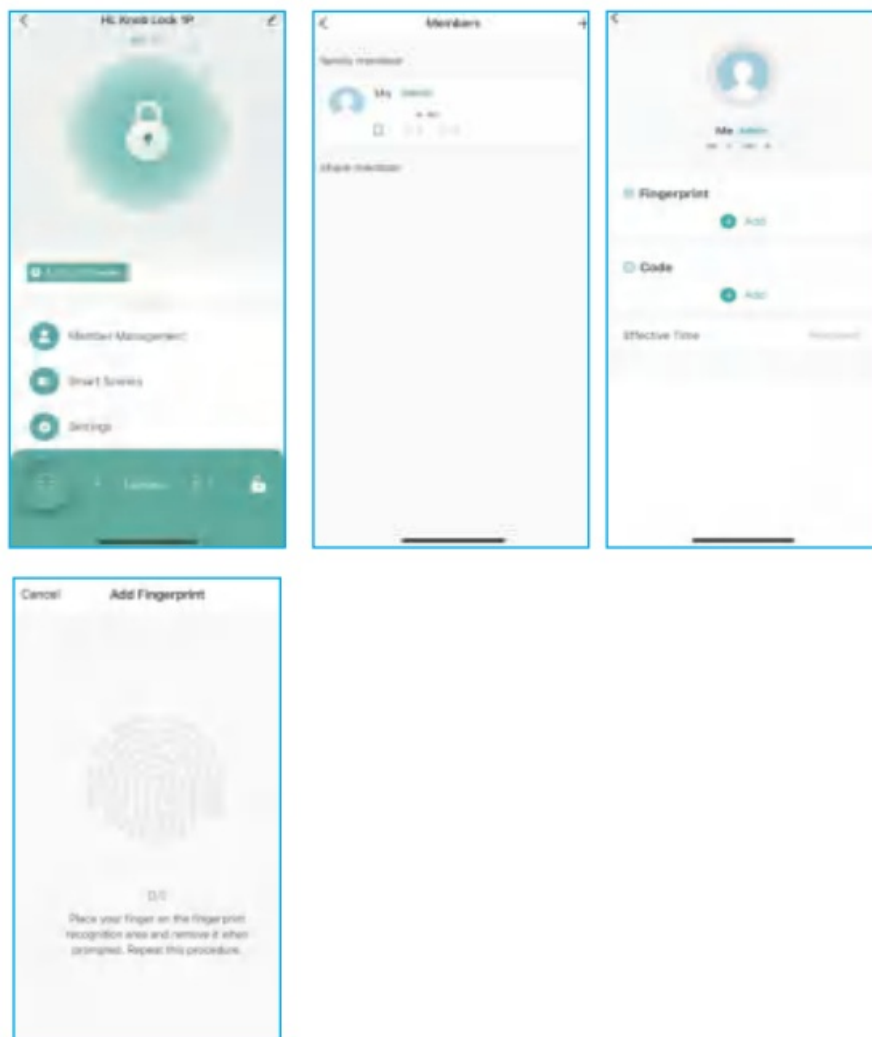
HL Knob Lock 1P

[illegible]

Member Management

Smart Scenes

Settings

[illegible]

Members

+

family member

Me admin

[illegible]

share member

Me admin

Fingerprint

Add

Code

Add

Effective Time

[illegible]

Cancel

Add Fingerprint

0/1

Place your finger on the fingerprint recognition area and remove it when prompted. Repeat this procedure.